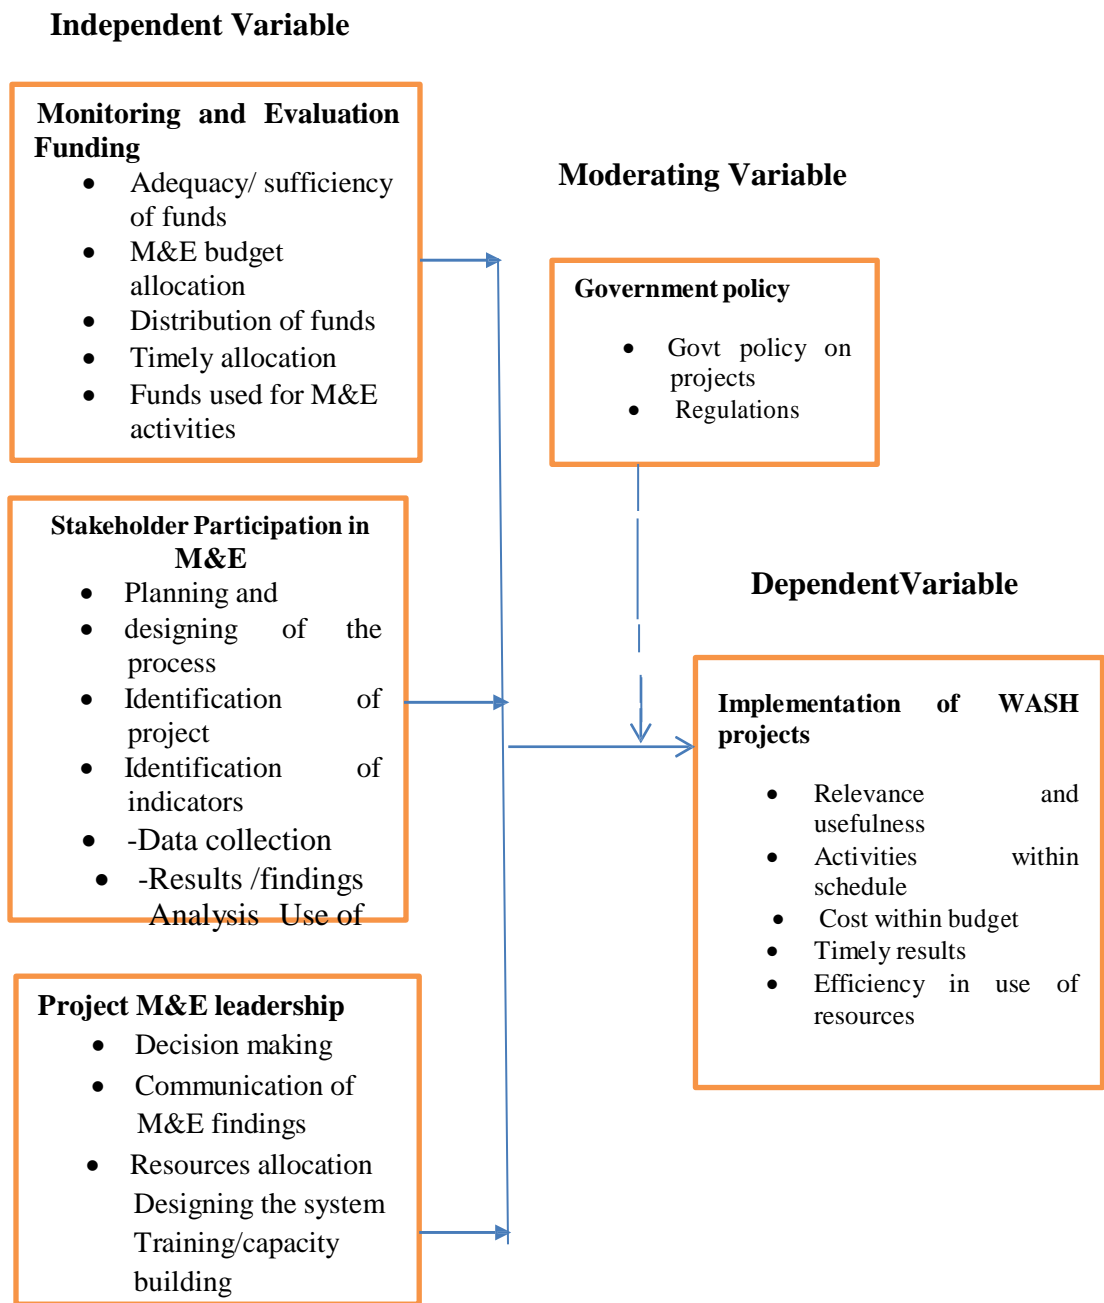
Independent Variable

Monitoring and Evaluation Funding
- Adequacy/ sufficiency of funds
- M&E budget allocation
- Distribution of funds
- Timely allocation
- Funds used for M&E activities

Moderating Variable

Government policy
- Govt policy on projects
- Regulations

Stakeholder Participation in M&E
- Planning and
- designing of the process
- Identification of project
- Identification of indicators
- -Data collection
- -Results /findings Analysis Use of

DependentVariable

Implementation of WASH projects
- Relevance and usefulness
- Activities within schedule
- Cost within budget
- Timely results
- Efficiency in use of resources

Project M&E leadership
- Decision making
- Communication of M&E findings
- Resources allocation Designing the system Training/capacity building